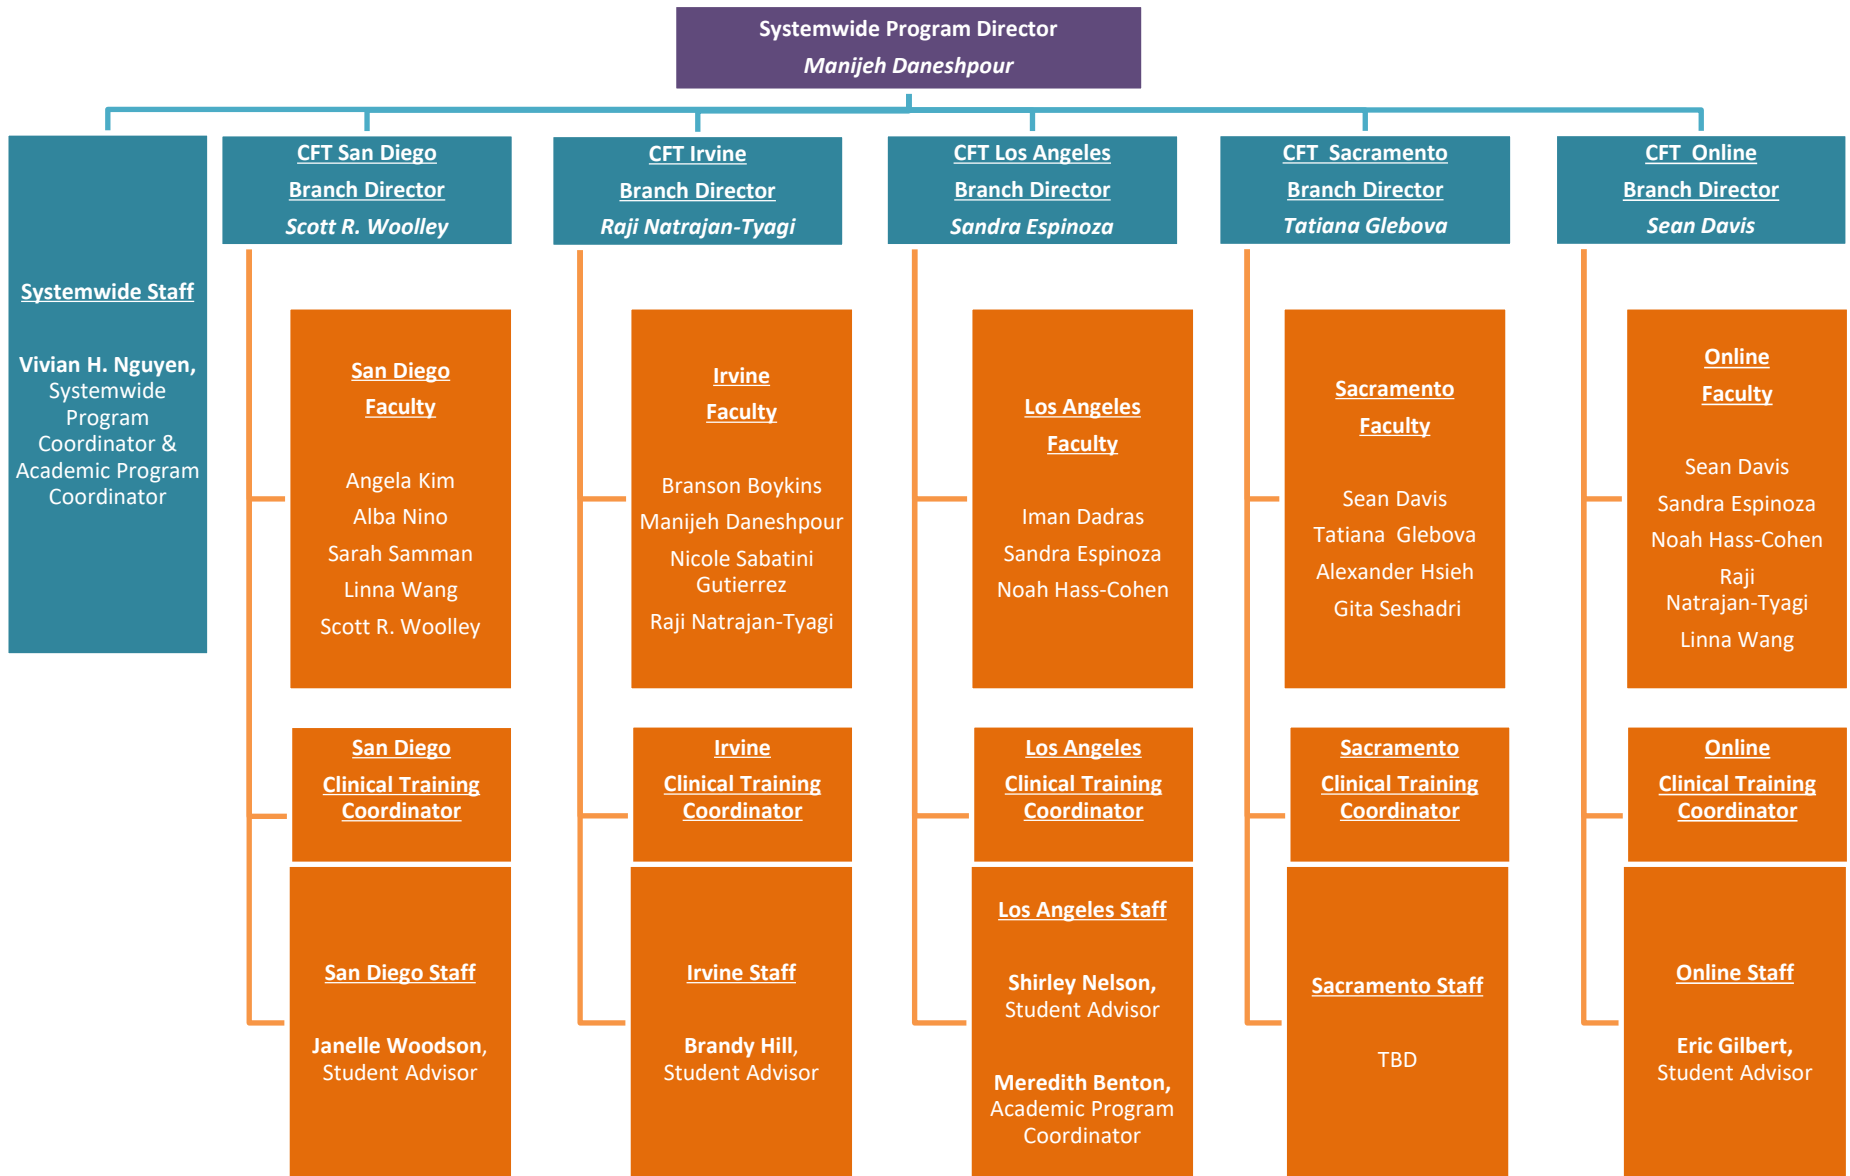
Systemwide Program Director
Manijeh Daneshpour

Systemwide Staff

Vivian H. Nguyen, Systemwide Program Coordinator & Academic Program Coordinator

CFT San Diego
Branch Director
Scott R. Woolley

San Diego
Faculty

Angela Kim
Alba Nino
Sarah Samman
Linna Wang
Scott R. Woolley

San Diego
Clinical Training Coordinator

San Diego Staff

Janelle Woodson, Student Advisor

CFT Irvine
Branch Director
Raji Natrajan-Tyagi

Irvine
Faculty

Branson Boykins
Manijeh Daneshpour
Nicole Sabatini Gutierrez
Raji Natrajan-Tyagi

Irvine
Clinical Training Coordinator

Irvine Staff

Brandy Hill, Student Advisor

CFT Los Angeles
Branch Director
Sandra Espinoza

Los Angeles
Faculty

Iman Dadras
Sandra Espinoza
Noah Hass-Cohen

Los Angeles
Clinical Training Coordinator

Los Angeles Staff

Shirley Nelson, Student Advisor

Meredith Benton, Academic Program Coordinator

CFT Sacramento
Branch Director
Tatiana Glebova

Sacramento
Faculty

Sean Davis
Tatiana Glebova
Alexander Hsieh
Gita Seshadri

Sacramento
Clinical Training Coordinator

Sacramento Staff

TBD

CFT Online
Branch Director
Sean Davis

Online
Faculty

Sean Davis
Sandra Espinoza
Noah Hass-Cohen
Raji Natrajan-Tyagi
Linna Wang

Online
Clinical Training Coordinator

Online Staff

Eric Gilbert, Student Advisor